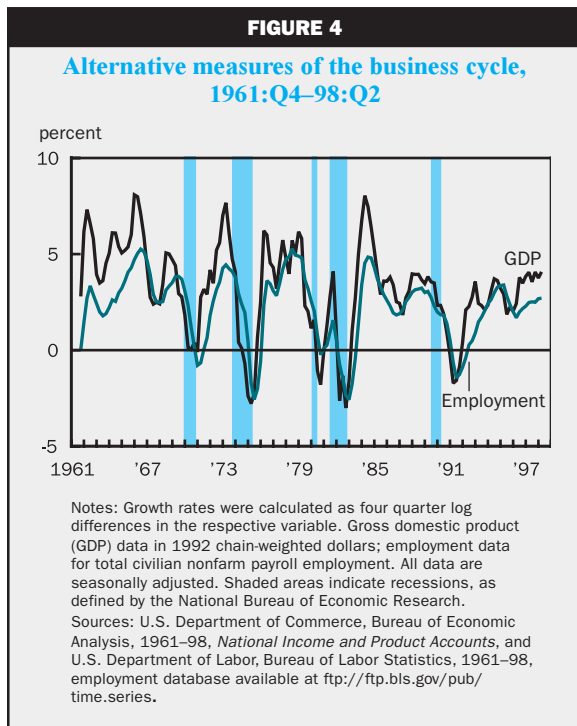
FIGURE 4

Alternative measures of the business cycle, 1961:Q4–98:Q2

percent

10

5

0

-5

1961 '67 '73 '79 '85 '91 '97

GDP

Employment

Notes: Growth rates were calculated as four quarter log differences in the respective variable. Gross domestic product (GDP) data in 1992 chain-weighted dollars; employment data for total civilian nonfarm payroll employment. All data are seasonally adjusted. Shaded areas indicate recessions, as defined by the National Bureau of Economic Research.

Sources: U.S. Department of Commerce, Bureau of Economic Analysis, 1961–98, National Income and Product Accounts, and U.S. Department of Labor, Bureau of Labor Statistics, 1961–98, employment database available at ftp://ftp.bls.gov/pub/time.series.